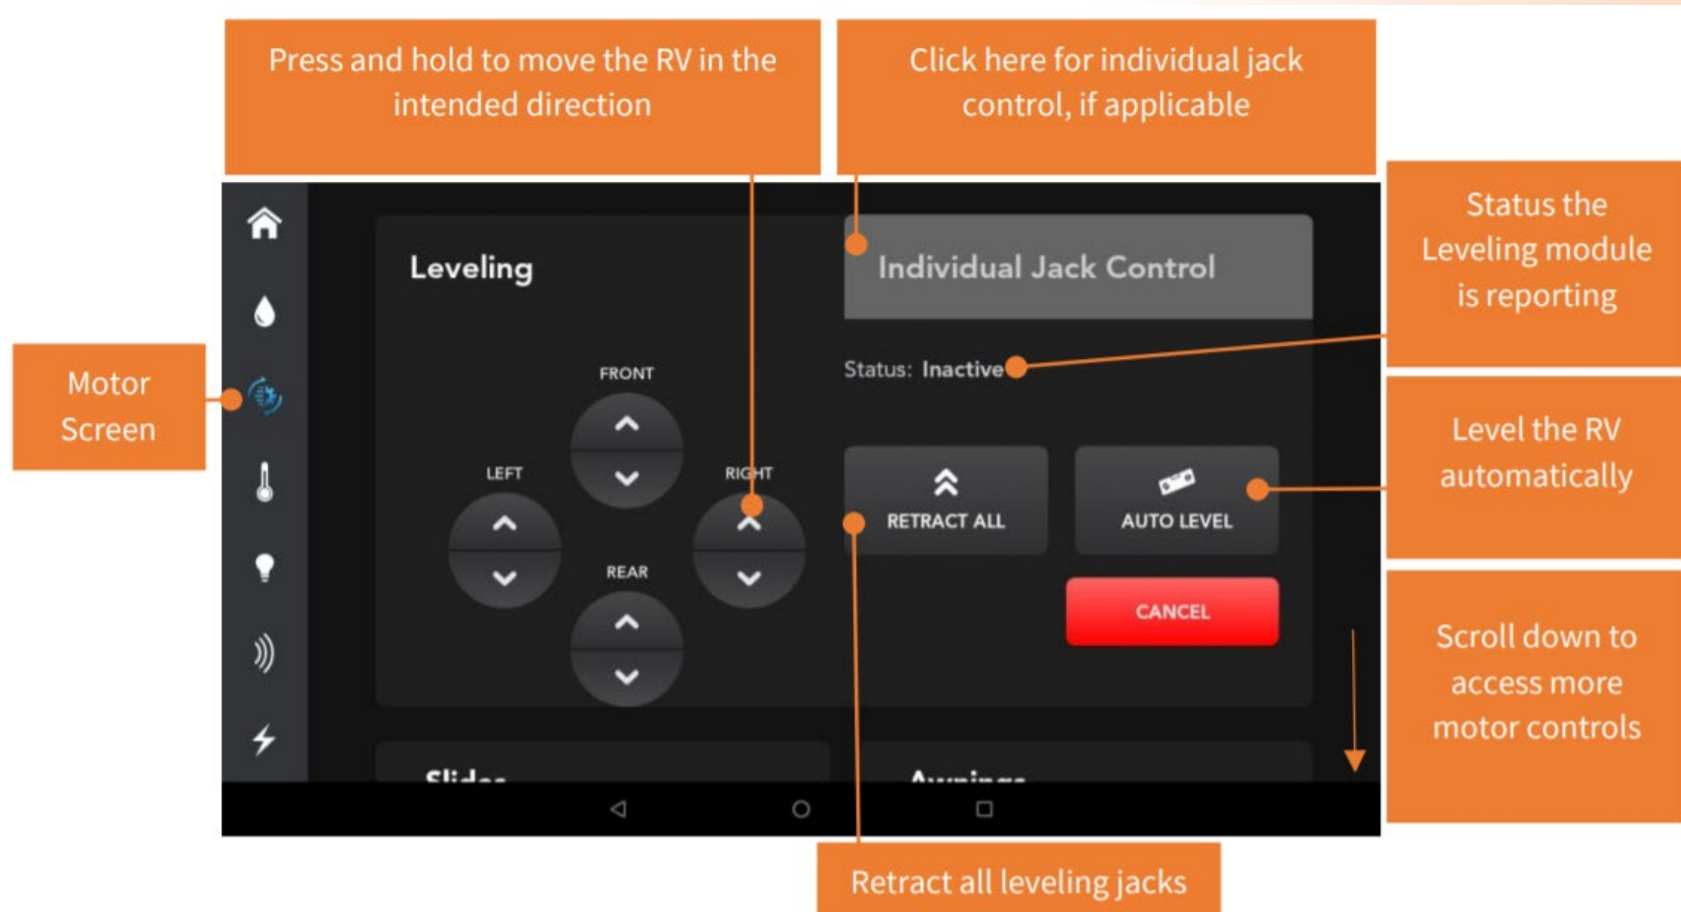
Press and hold to move the RV in the intended direction

Click here for individual jack control, if applicable

Status the Leveling module is reporting

Motor Screen

Leveling

Individual Jack Control

Status: Inactive

FRONT

LEFT

RIGHT

REAR

RETRACT ALL

AUTO LEVEL

CANCEL

Level the RV automatically

Scroll down to access more motor controls

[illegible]

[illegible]

Retract all leveling jacks